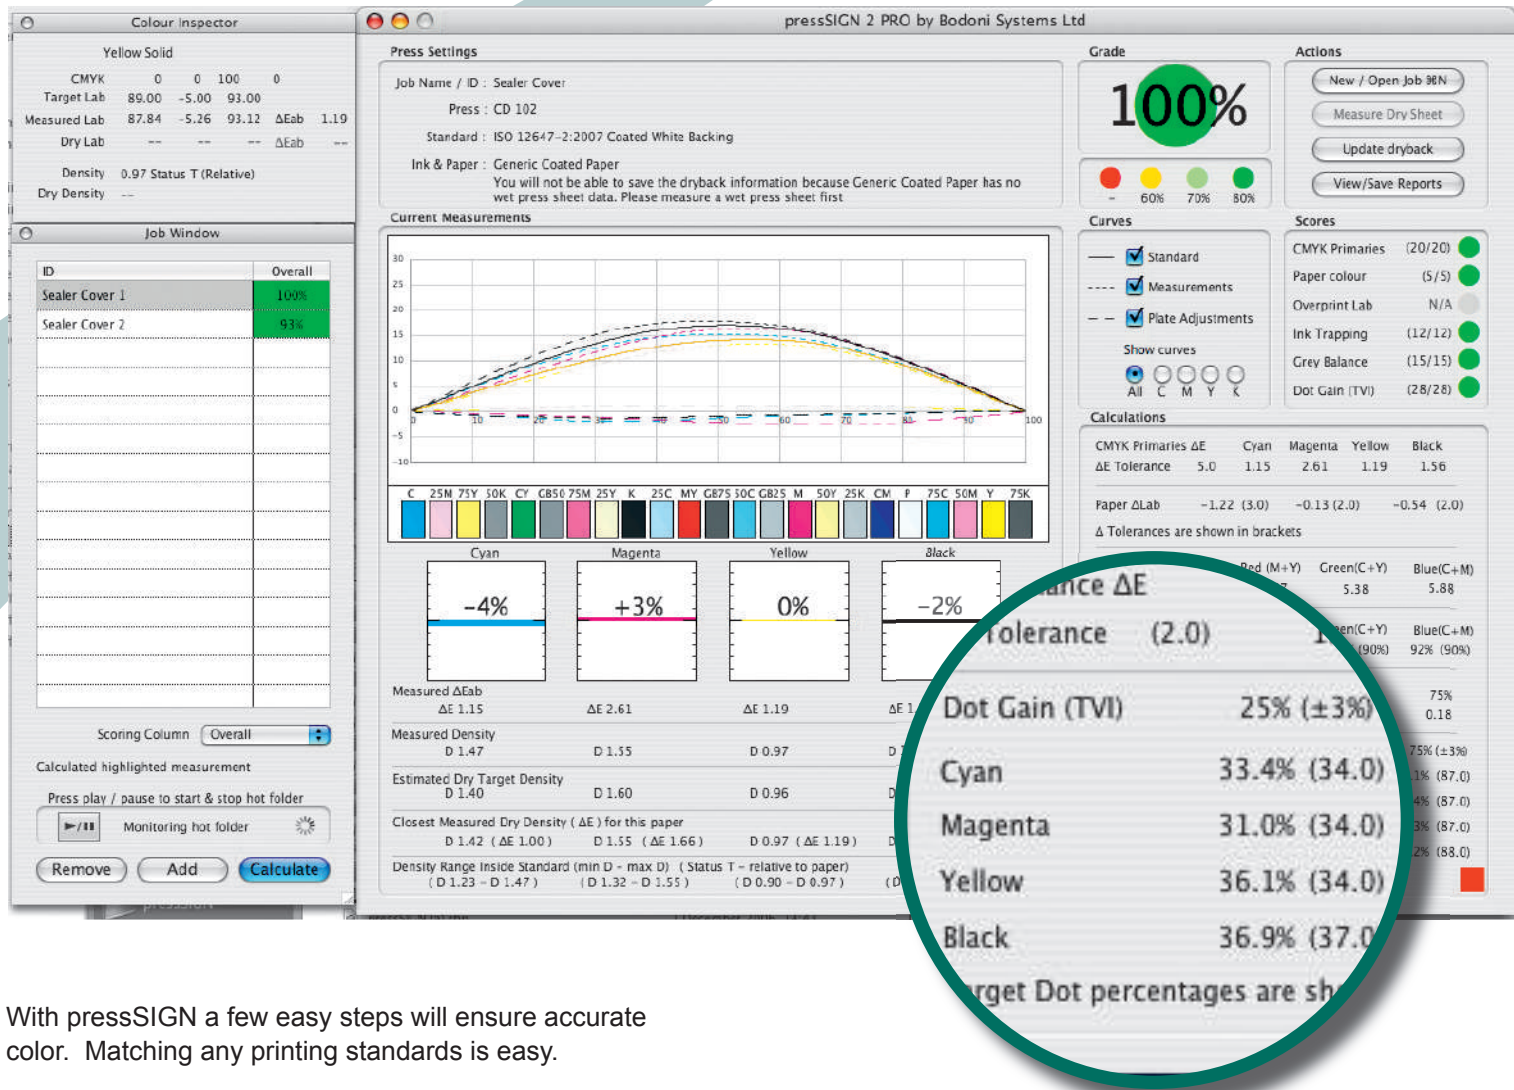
Colour Inspector

Yellow Solid

CMYK 0 0 100 0
Target Lab 89.00 -5.00 93.00
Measured Lab 87.84 -5.26 93.12 ΔEab 1.19
Dry Lab -- -- -- ΔEab --

Density 0.97 Status T (Relative)
Dry Density --

Job Window

| ID | Overall |
|---|---|
| Sealer Cover 1 | 100% |
| Sealer Cover 2 | 93% |

Scoring Column Overall

Calculated highlighted measurement

Press play / pause to start & stop hot folder

Monitoring hot folder

Remove Add Calculate

pressSIGN 2 PRO by Bodoni Systems Ltd

Press Settings

Job Name / ID : Sealer Cover
Press : CD 102
Standard : ISO 12647-2:2007 Coated White Backing
Ink & Paper : Generic Coated Paper
You will not be able to save the dryback information because Generic Coated Paper has no wet press sheet data. Please measure a wet press sheet first

Grade

100%

- 60% 70% 80%

Actions

New / Open Job ⌘N
Measure Dry Sheet
Update dryback
View/Save Reports

Current Measurements

30 25 20 15 10 5 0 -5 -10
0 10 20 30 40 50 60 70 80 90 100

C 25M 75Y 50K CY GB50 75M 25Y K 25C MY GB75 50C GB25 M 50Y 25K CM P 75C 50M Y 75K

Cyan -4%
Magenta +3%
Yellow 0%
Black -2%

Measured ΔEab
ΔE 1.15 ΔE 2.61 ΔE 1.19 ΔE 1.

Measured Density
D 1.47 D 1.55 D 0.97 D

Estimated Dry Target Density
D 1.40 D 1.60 D 0.96 D

Closest Measured Dry Density ( ΔE ) for this paper
D 1.42 ( ΔE 1.00 ) D 1.55 ( ΔE 1.66 ) D 0.97 ( ΔE 1.19 ) D

Density Range inside Standard (min D - max D) ( Status T - relative to paper)
( D 1.23 - D 1.47 ) ( D 1.32 - D 1.55 ) ( D 0.90 - D 0.97 ) ( D

Curves

Standard
Measurements
Plate Adjustments

Show curves
All C M Y K

Scores

CMYK Primaries (20/20)
Paper colour (5/5)
Overprint Lab N/A
Ink Trapping (12/12)
Grey Balance (15/15)
Dot Gain (TVI) (28/28)

Calculations

CMYK Primaries ΔE Cyan Magenta Yellow Black
ΔE Tolerance 5.0 1.15 2.61 1.19 1.56

Paper ΔLab -1.22 (3.0) -0.13 (2.0) -0.54 (2.0)
Δ Tolerances are shown in brackets

Red (M+Y) Green(C+Y) Blue(C+M)
5.38 5.88
Green(C+Y) Blue(C+M)
(90%) 92% (90%)
75%
0.18
75% (±3%)
(87.0)
(87.0)
(87.0)
(88.0)

ance ΔE
Tolerance (2.0)
Dot Gain (TVI) 25% (±3%)
Cyan 33.4% (34.0)
Magenta 31.0% (34.0)
Yellow 36.1% (34.0)
Black 36.9% (37.0
rget Dot percentages are sh

With pressSIGN a few easy steps will ensure accurate color. Matching any printing standards is easy.